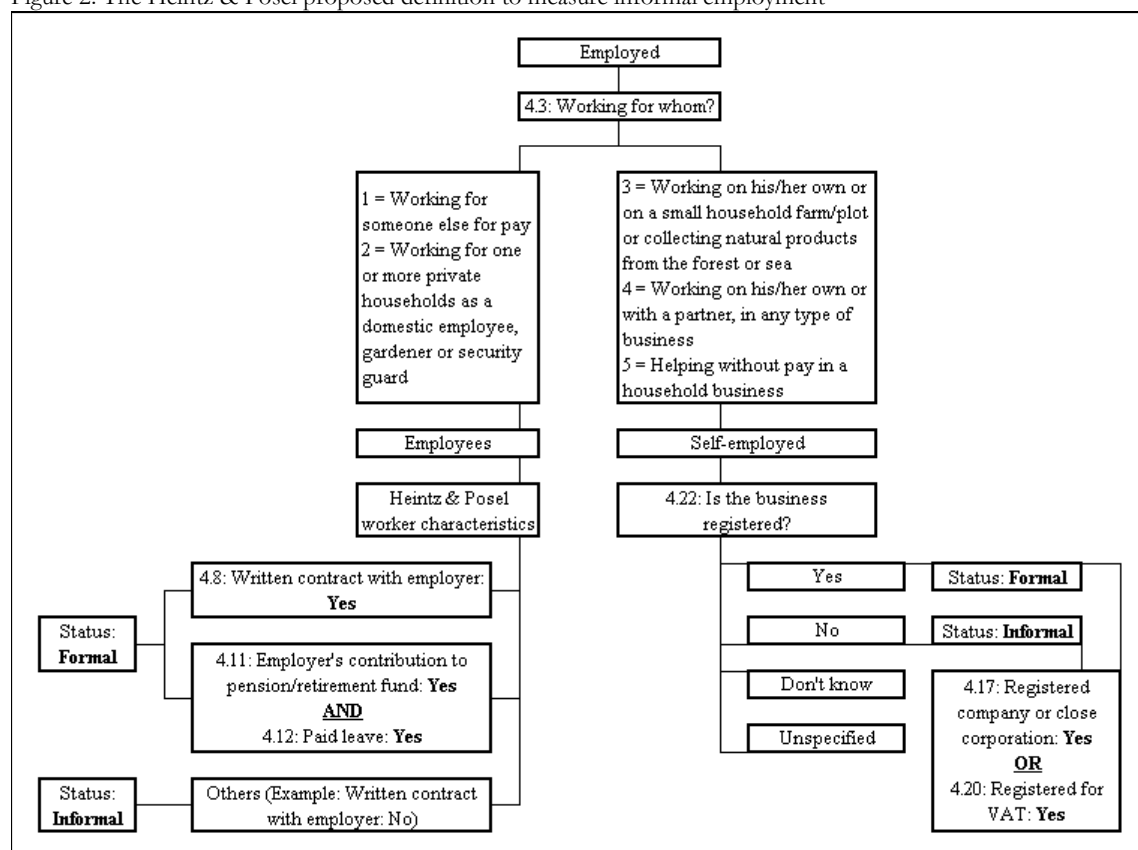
Figure 2: The Heintz & Posel proposed definition to measure informal employment

Employed

4.3: Working for whom?

1 = Working for someone else for pay
2 = Working for one or more private households as a domestic employee, gardener or security guard

3 = Working on his/her own or on a small household farm/plot or collecting natural products from the forest or sea
4 = Working on his/her own or with a partner, in any type of business
5 = Helping without pay in a household business

Employees

Self-employed

Heintz & Posel worker characteristics

4.22: Is the business registered?

4.8: Written contract with employer: **Yes**

Status: **Formal**

4.11: Employer's contribution to pension/retirement fund: **Yes**
**AND**
4.12: Paid leave: **Yes**

Status: **Informal**

Others (Example: Written contract with employer: No)

Yes

Status: **Formal**

No

Status: **Informal**

Don't know

Unspecified

4.17: Registered company or close corporation: **Yes**
**OR**
4.20: Registered for VAT: **Yes**